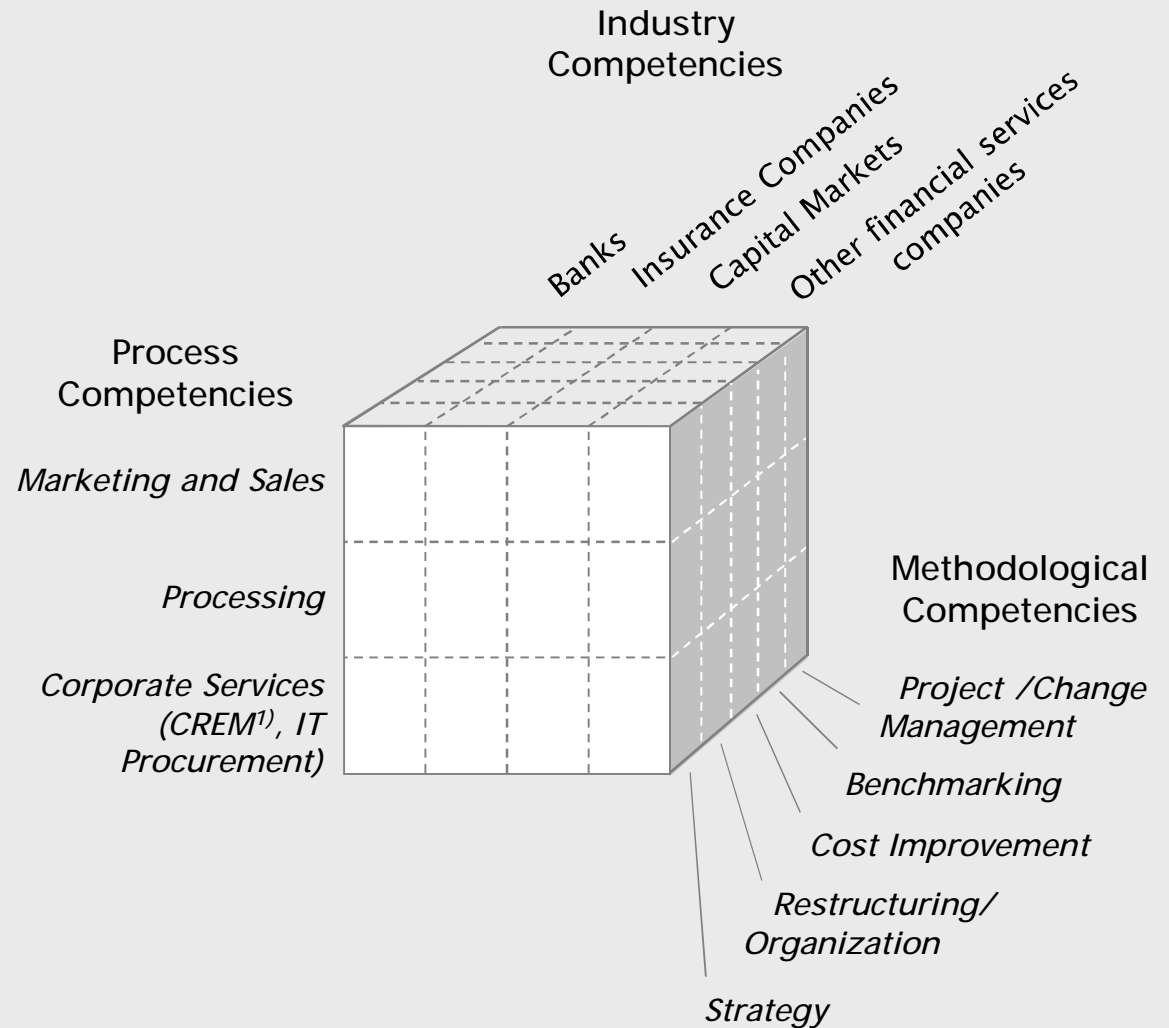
Industry Competencies

Banks
Insurance Companies
Capital Markets
Other financial services companies

Process Competencies

Marketing and Sales

Processing

Corporate Services (CREM$^{1)}$, IT Procurement)

Methodological Competencies

Project /Change Management

Benchmarking

Cost Improvement

Restructuring/ Organization

Strategy